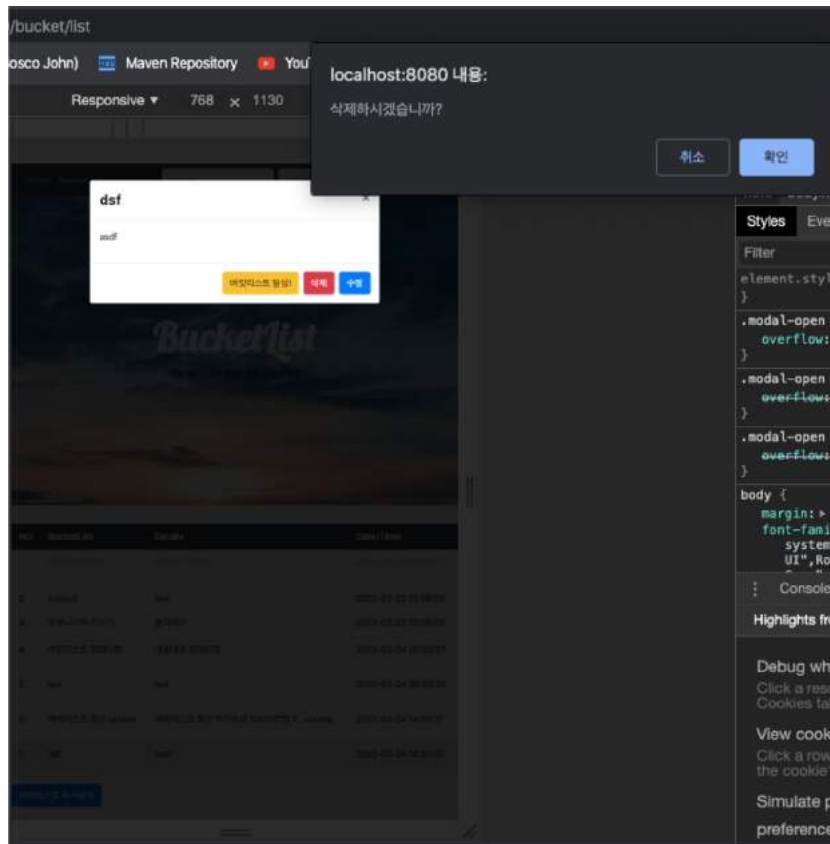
/bucket/list

osco John) Maven Repository You

Responsive ▾ 768 × 1130

localhost:8080 내용:

삭제하시겠습니까?

취소 확인

dsf

asdf

버킷리스트 달성! 삭제 수정

BucketList

Styles Eve

Filter

element.styl
}

.modal-open
overflow:
}

.modal-open
overflow:
}

.modal-open
overflow:
}

body {
margin: ▸
font-fami
system
UI",Ro

Console

Highlights fr

Debug wh
Click a res
Cookies ta

View cook
Click a row
the cookie

Simulate p
preference